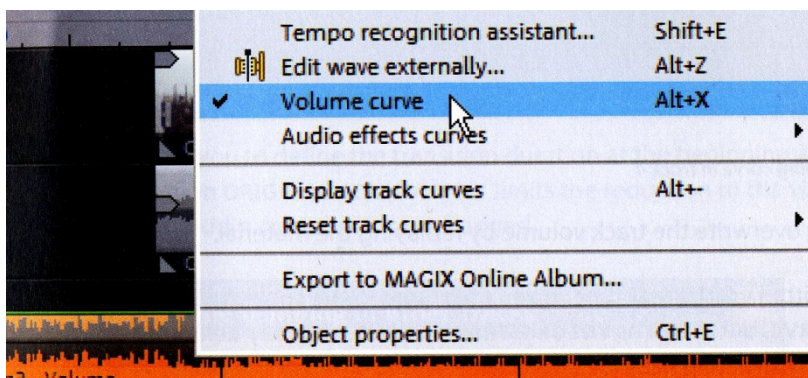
Tempo recognition assistant... Shift+E
Edit wave externally... Alt+Z
Volume curve Alt+X
Audio effects curves
Display track curves Alt+-
Reset track curves
Export to MAGIX Online Album...
Object properties... Ctrl+E